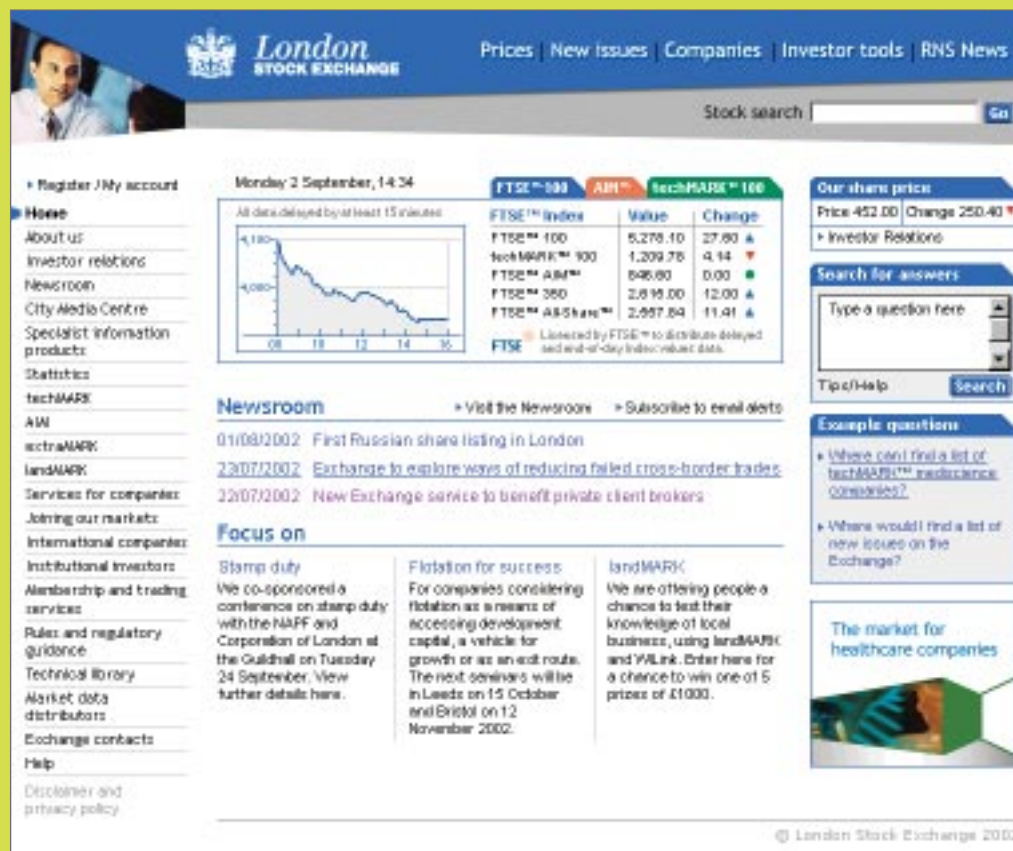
London STOCK EXCHANGE

Prices | New issues | Companies | Investor tools | RNS News

Stock search Go

▸ Register / My account
Home
About us
Investor relations
Newsroom
City Media Centre
Specialist information products
Statistics
techMARK
AIM
extraMARK
landMARK
Services for companies
Joining our markets
International companies
Institutional investors
Membership and trading services
Rules and regulatory guidance
Technical library
Market data distributors
Exchange contacts
Help
Disclaimer and privacy policy

Monday 2 September, 14:34

FTSE™ 100 | AIM™ | techMARK™ 100

All data delayed by at least 15 minutes

4,100
4,080
08 10 12 14 16

| FTSE™ Index | Value | Change |
|---|---|---|
| FTSE™ 100 | 5,278.10 | 27.60 ▲ |
| techMARK™ 100 | 1,209.78 | 4.14 ▼ |
| FTSE™ AIM™ | 646.60 | 0.00 ● |
| FTSE™ 350 | 2,616.00 | 12.00 ▲ |
| FTSE™ All-Share™ | 2,567.84 | 11.41 ▲ |

FTSE Licensed by FTSE™ to distribute delayed and end-of-day index values data.

Newsroom ▸ Visit the Newsroom ▸ Subscribe to email alerts

01/08/2002 First Russian share listing in London
23/07/2002 Exchange to explore ways of reducing failed cross-border trades
22/07/2002 New Exchange service to benefit private client brokers

Focus on

Stamp duty
We co-sponsored a conference on stamp duty with the NAPF and Corporation of London at the Guildhall on Tuesday 24 September. View further details here.

Flotation for success
For companies considering flotation as a means of accessing development capital, a vehicle for growth or as an exit route. The next seminars will be in Leeds on 15 October and Bristol on 12 November 2002.

landMARK
We are offering people a chance to test their knowledge of local business, using landMARK and WILink. Enter here for a chance to win one of 5 prizes of £1000.

Our share price
Price 452.00 Change 250.40
▸ Investor Relations

Search for answers
Type a question here
Tips/Help Search

Example questions
▸ Where can I find a list of techMARK™ mediscience companies?
▸ Where would I find a list of new issues on the Exchange?

The market for healthcare companies

© London Stock Exchange 2002